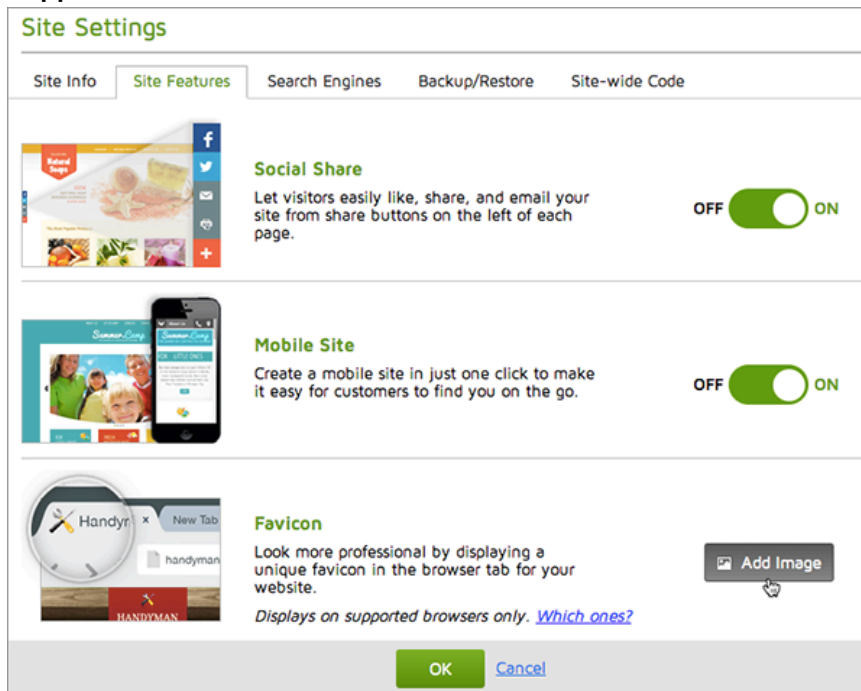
Site Settings

Site Info | Site Features | Search Engines | Backup/Restore | Site-wide Code

Natural Soaps

Social Share
Let visitors easily like, share, and email your site from share buttons on the left of each page.

OFF ON

Summer Camp
LITTLE ONES

Mobile Site
Create a mobile site in just one click to make it easy for customers to find you on the go.

OFF ON

Handym ×
New Tab
handyman
HANDYMAN

Favicon
Look more professional by displaying a unique favicon in the browser tab for your website.
Displays on supported browsers only. Which ones?

Add Image

OK Cancel